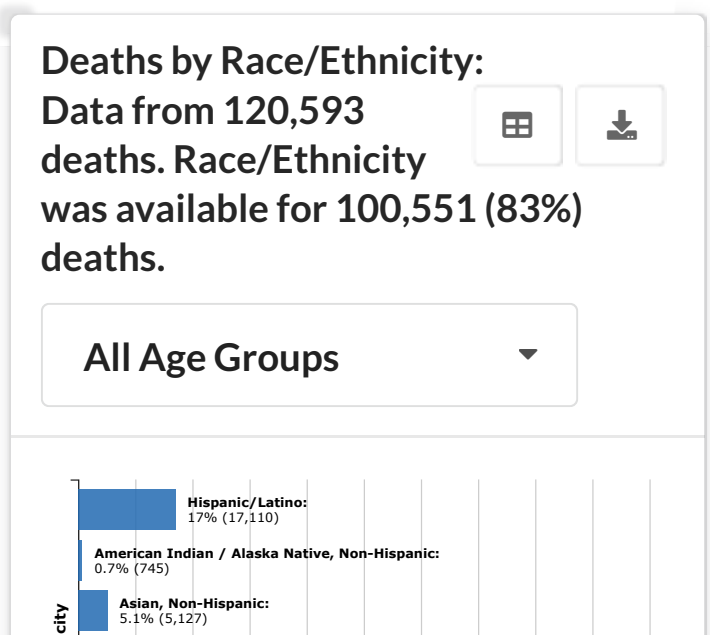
Deaths by Race/Ethnicity: Data from 120,593 deaths. Race/Ethnicity was available for 100,551 (83%) deaths.

All Age Groups

Hispanic/Latino:
17% (17,110)

American Indian / Alaska Native, Non-Hispanic:
0.7% (745)

Asian, Non-Hispanic:
5.1% (5,127)

city